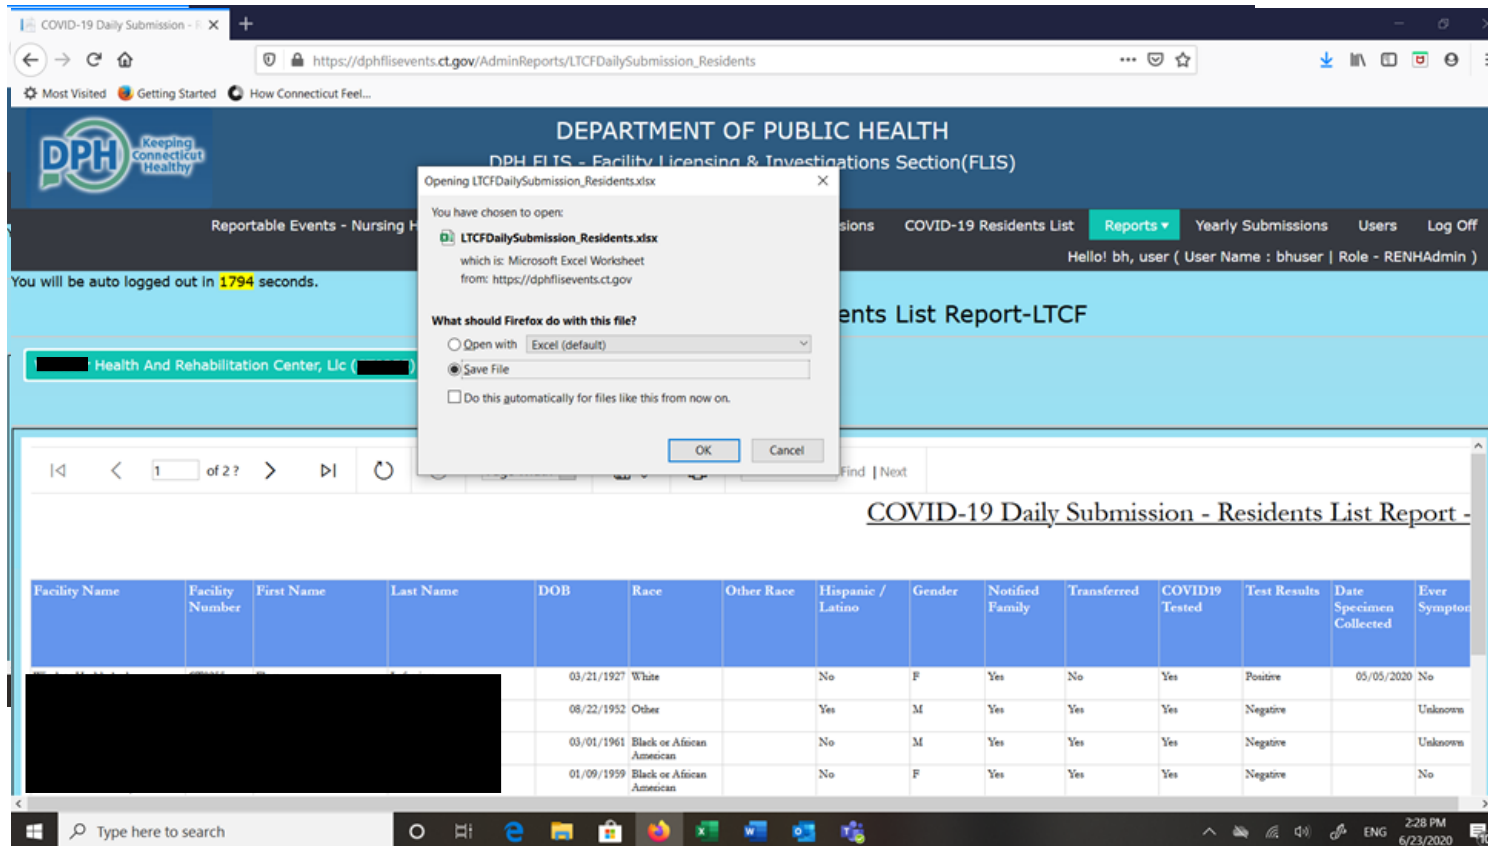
COVID-19 Daily Submission - F ×
+
https://dphflisevents.ct.gov/AdminReports/LTCFDailySubmission_Residents
Most Visited Getting Started How Connecticut Feel...

DPH Keeping Connecticut Healthy
DEPARTMENT OF PUBLIC HEALTH
DPH FLIS - Facility Licensing & Investigations Section(FLIS)

Reportable Events - Nursing H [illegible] sions COVID-19 Residents List Reports ▾ Yearly Submissions Users Log Off
Hello! bh, user ( User Name : bhuser | Role - RENHAdmin )

You will be auto logged out in 1794 seconds.

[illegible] ents List Report-LTCF

Health And Rehabilitation Center, Llc ( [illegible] )

Opening LTCFDailySubmission_Residents.xlsx
×
You have chosen to open:
LTCFDailySubmission_Residents.xlsx
which is: Microsoft Excel Worksheet
from: https://dphflisevents.ct.gov

What should Firefox do with this file?
Open with Excel (default)
Save File
Do this automatically for files like this from now on.
OK Cancel

1 of 2 ?
Find | Next

COVID-19 Daily Submission - Residents List Report -

| Facility Name | Facility Number | First Name | Last Name | DOB | Race | Other Race | Hispanic / Latino | Gender | Notified Family | Transferred | COVID19 Tested | Test Results | Date Specimen Collected | Ever Sympto |
|---|---|---|---|---|---|---|---|---|---|---|---|---|---|---|
| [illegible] | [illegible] | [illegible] | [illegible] | 03/21/1927 | White | | No | F | Yes | No | Yes | Positive | 05/05/2020 | No |
| | | | | 08/22/1952 | Other | | Yes | M | Yes | Yes | Yes | Negative | | Unknown |
| | | | | 03/01/1961 | Black or African American | | No | M | Yes | Yes | Yes | Negative | | Unknown |
| | | | | 01/09/1959 | Black or African American | | No | F | Yes | Yes | Yes | Negative | | No |

Type here to search
ENG
2:28 PM
6/23/2020